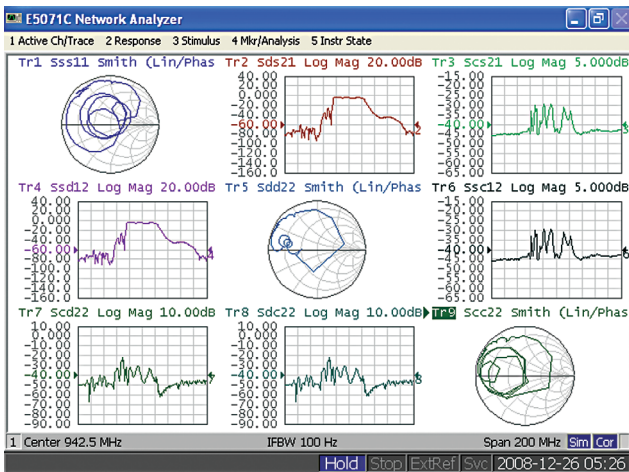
E5071C Network Analyzer

1 Active Ch/Trace 2 Response 3 Stimulus 4 Mkr/Analysis 5 Instr State

Tr1 Sss11 Smith (Lin/Phas

Tr2 Sds21 Log Mag 20.00dB
40.00
20.00
0.000
-20.00
-40.00
-60.00
-80.00
-100.0
-120.0
-140.0
-160.0

Tr3 Scs21 Log Mag 5.000dB
-15.00
-20.00
-25.00
-30.00
-35.00
-40.00
-45.00
-50.00
-55.00
-60.00
-65.00

Tr4 Ssd12 Log Mag 20.00dB
40.00
20.00
0.000
-20.00
-40.00
-60.00
-80.00
-100.0
-120.0
-140.0
-160.0

Tr5 Sdd22 Smith (Lin/Phas

Tr6 Ssc12 Log Mag 5.000dB
-15.00
-20.00
-25.00
-30.00
-35.00
-40.00
-45.00
-50.00
-55.00
-60.00
-65.00

Tr7 Scd22 Log Mag 10.00dB
10.00
0.000
-10.00
-20.00
-30.00
-40.00
-50.00
-60.00
-70.00
-80.00
-90.00

Tr8 Sdc22 Log Mag 10.00dB
10.00
0.000
-10.00
-20.00
-30.00
-40.00
-50.00
-60.00
-70.00
-80.00
-90.00

Tr9 Scc22 Smith (Lin/Phas

1 Center 942.5 MHz IFBW 100 Hz Span 200 MHz Sim Cor

Hold Stop ExtRef Svc 2008-12-26 05:26